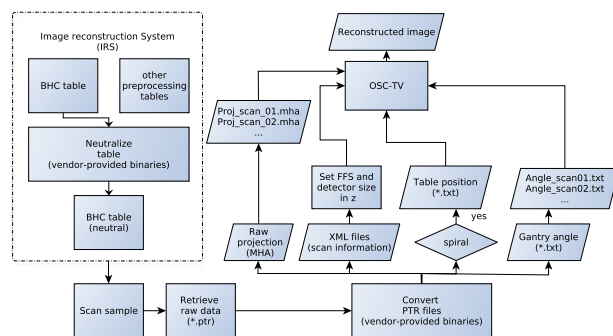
Image reconstruction System (IRS)

BHC table

other preprocessing tables

Neutralize table (vendor-provided binaries)

BHC table (neutral)

Reconstructed image

OSC-TV

Proj_scan_01.mha
Proj_scan_02.mha
...

Set FFS and detector size in z

Table position (*.txt)

Angle_scan01.txt
Angle_scan02.txt
...

yes

Raw projection (MHA)

XML files (scan information)

spiral

Gantry angle (*.txt)

Scan sample

Retrieve raw data (*.ptr)

Convert PTR files (vendor-provided binaries)